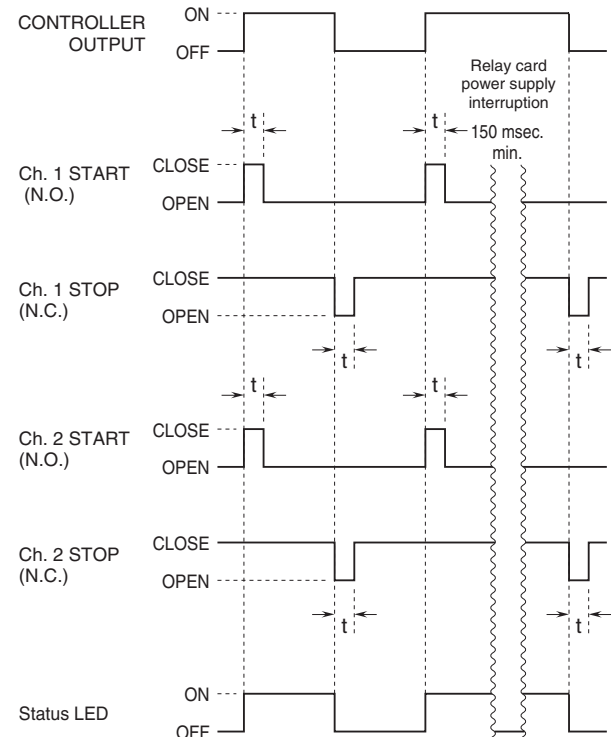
CONTROLLER OUTPUT
ON
OFF

Relay card power supply interruption

t
150 msec. min.

Ch. 1 START (N.O.)
CLOSE
OPEN

Ch. 1 STOP (N.C.)
CLOSE
OPEN

t
t

t
t

Ch. 2 START (N.O.)
CLOSE
OPEN

Ch. 2 STOP (N.C.)
CLOSE
OPEN

t
t

Status LED
ON
OFF